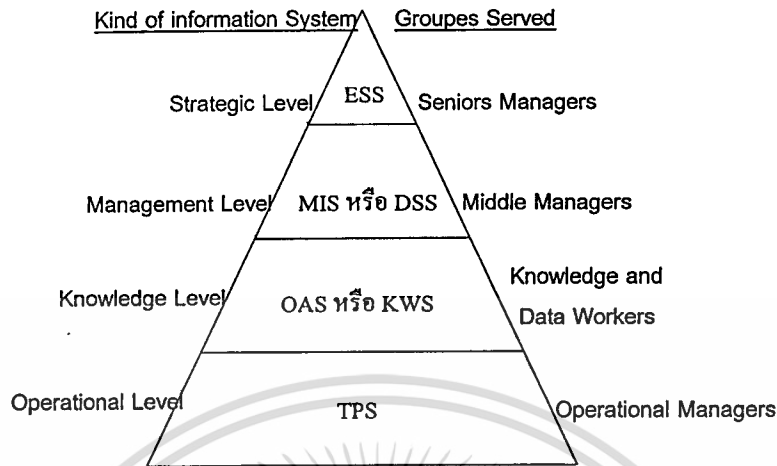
Kind of information System

Groupes Served

Strategic Level

ESS

Seniors Managers

Management Level

MIS หรือ DSS

Middle Managers

Knowledge Level

OAS หรือ KWS

Knowledge and Data Workers

Operational Level

TPS

Operational Managers